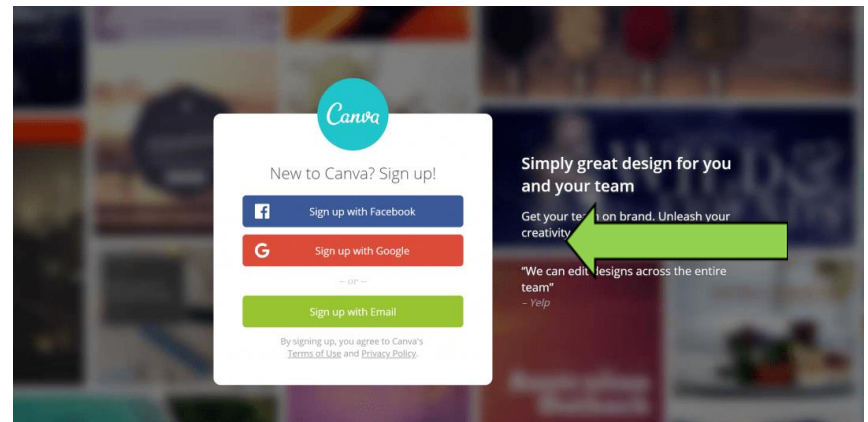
Canva

New to Canva? Sign up!

Sign up with Facebook

Sign up with Google

– or –

Sign up with Email

By signing up, you agree to Canva's Terms of Use and Privacy Policy.

Simply great design for you and your team

Get your te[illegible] on brand. Unleash your creativity.

"We can edit designs across the entire team"
– Yelp